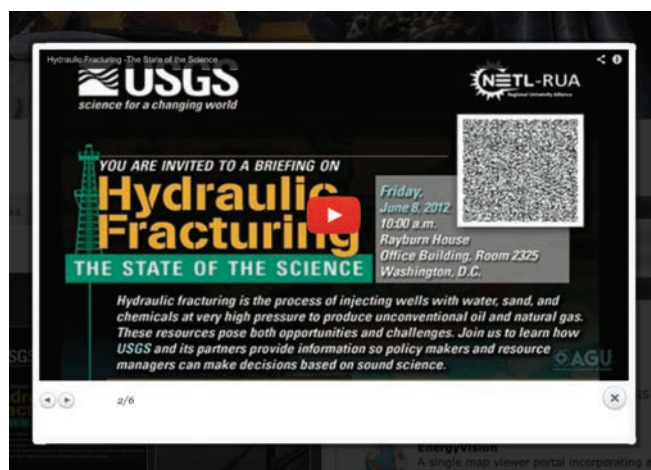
Hydraulic Fracturing -The State of the Science

USGS
science for a changing world

NETL-RUA
Regional University Alliance

YOU ARE INVITED TO A BRIEFING ON

Hydraulic Fracturing

THE STATE OF THE SCIENCE

Friday, June 8, 2012
10:00 a.m.
Rayburn House Office Building, Room 2325
Washington, D.C.

Hydraulic fracturing is the process of injecting wells with water, sand, and chemicals at very high pressure to produce unconventional oil and natural gas. These resources pose both opportunities and challenges. Join us to learn how USGS and its partners provide information so policy makers and resource managers can make decisions based on sound science.

AGU

2/6

EnergyVision
A single map viewer portal incorporating